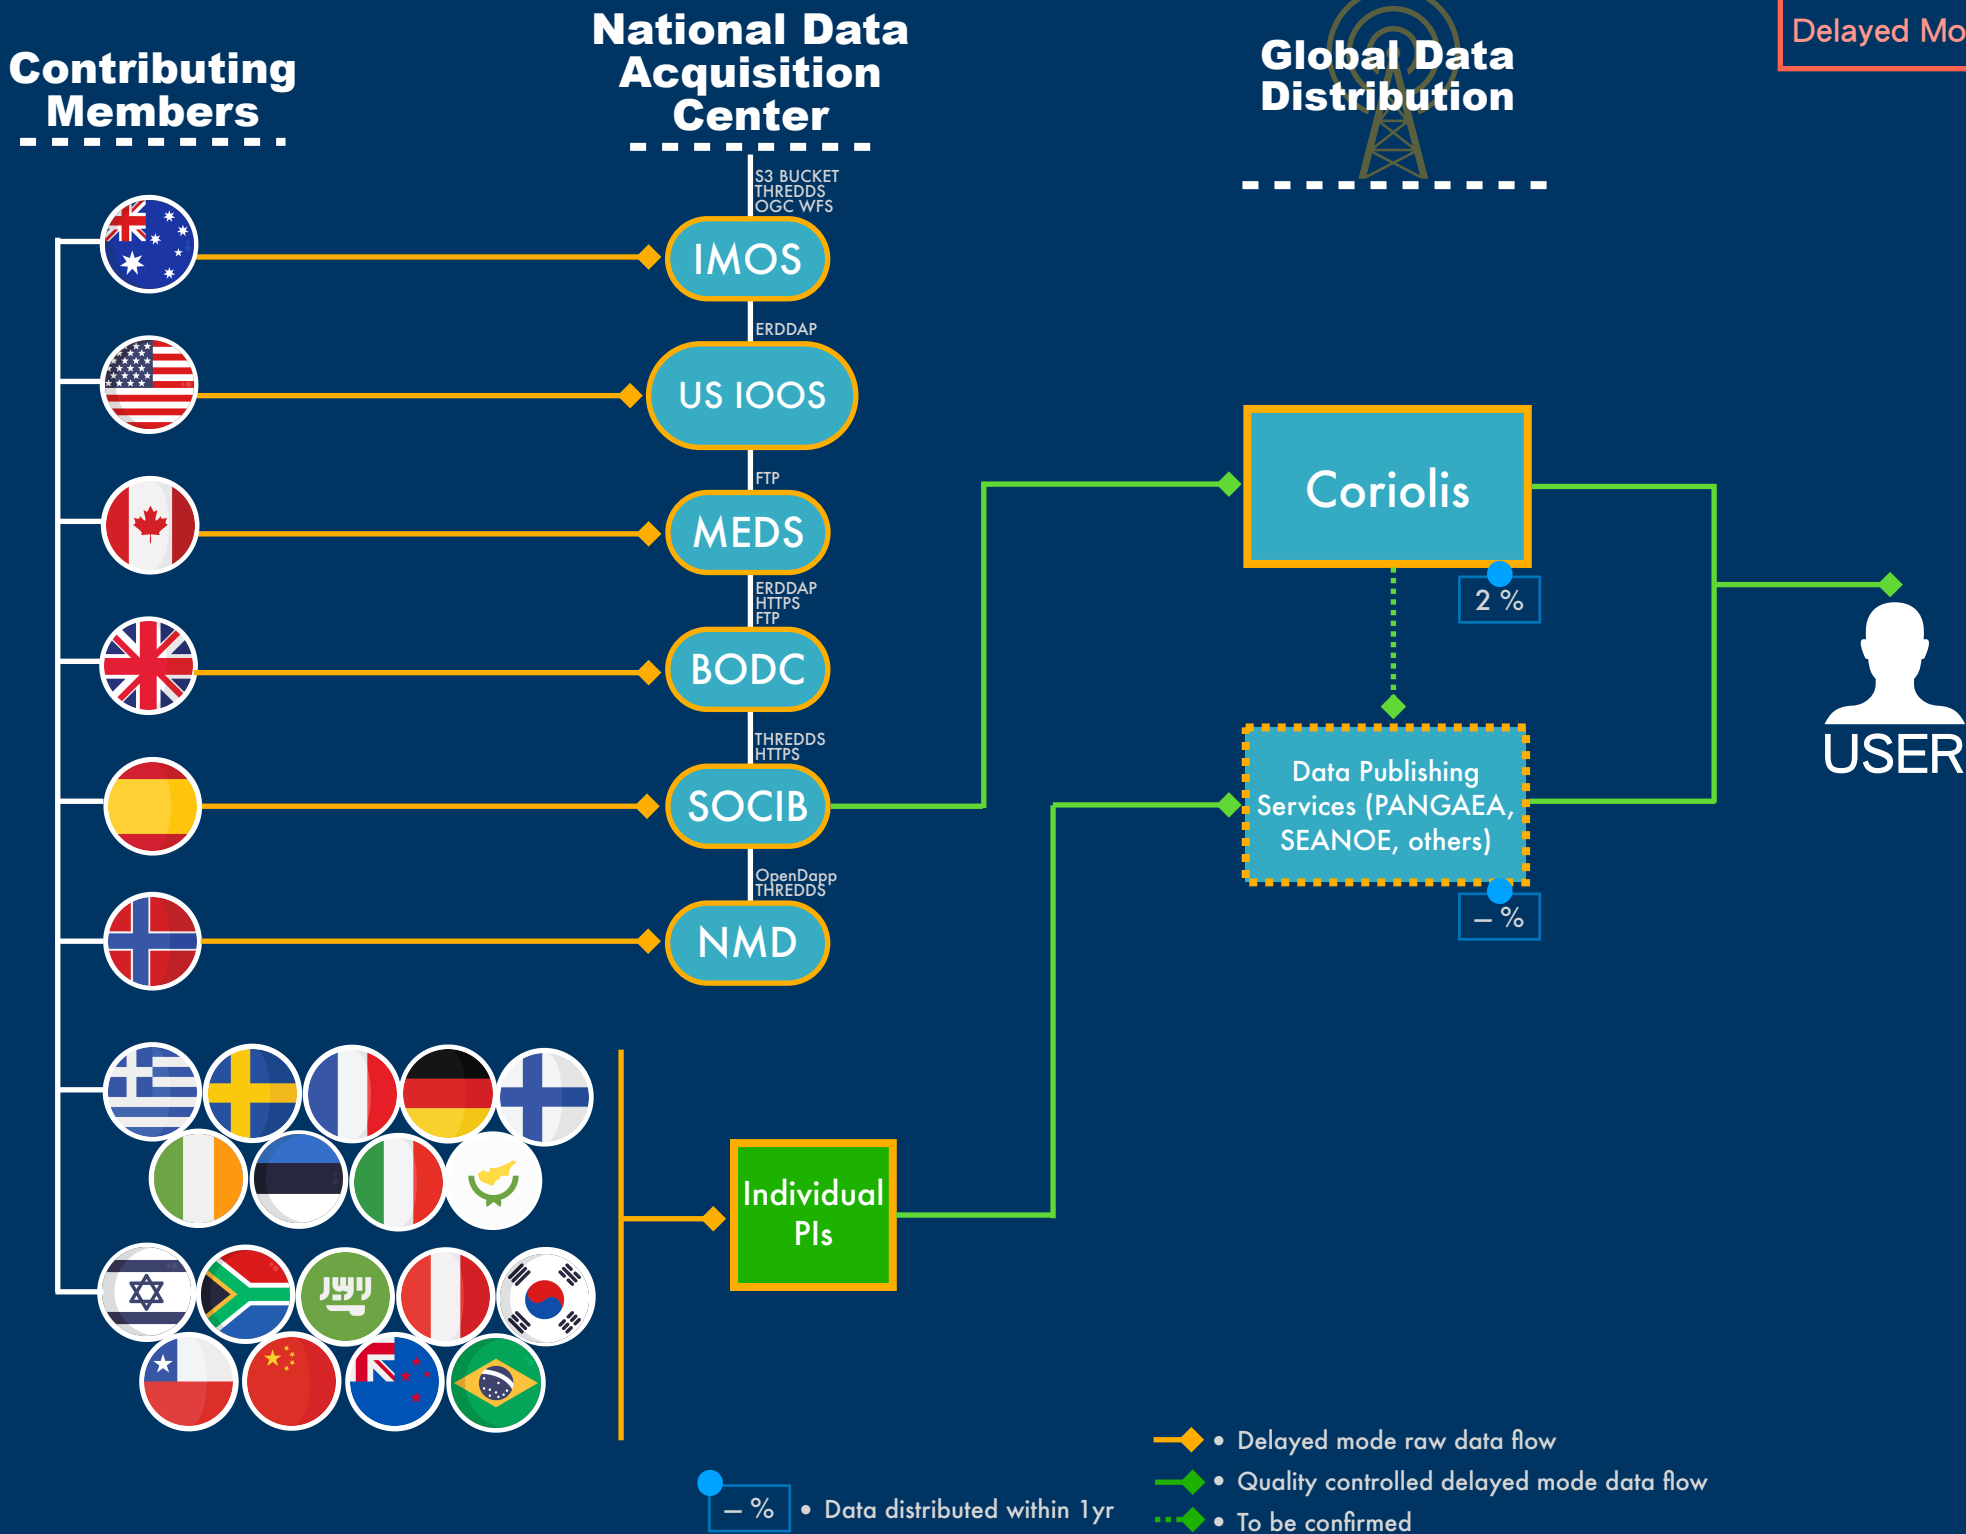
Contributing Members

National Data Acquisition Center

Global Data Distribution

Delayed Mo

S3 BUCKET
THREDDS
OGC WFS

IMOS

ERDDAP

US IOOS

FTP

MEDS

ERDDAP
HTTPS
FTP

BODC

THREDDS
HTTPS

SOCIB

OpenDapp
THREDDS

NMD

Individual PIs

Coriolis

2 %

Data Publishing Services (PANGAEA, SEANOE, others)

– %

USER

– % • Data distributed within 1yr

• Delayed mode raw data flow
• Quality controlled delayed mode data flow
• To be confirmed